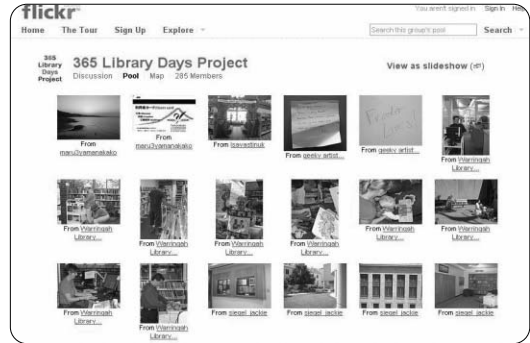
flickr

You aren't signed in Sign In He

Home The Tour Sign Up Explore

Search this group's pool Search

365 Library Days Project

365 Library Days Project

Discussion Pool Map 285 Members

View as slideshow

From maru3yamanakako

From maru3yamanakako

From isaveslinuk

From geeky artist...

From geeky artist...

From Warringah Library...

From Warringah Library...

From Warringah Library...

From Warringah Library...

From Warringah Library...

From Warringah Library...

From Warringah Library...

From Warringah Library...

From Warringah Library...

From siegel jackie

From siegel jackie

From siegel jackie

From siegel jackie